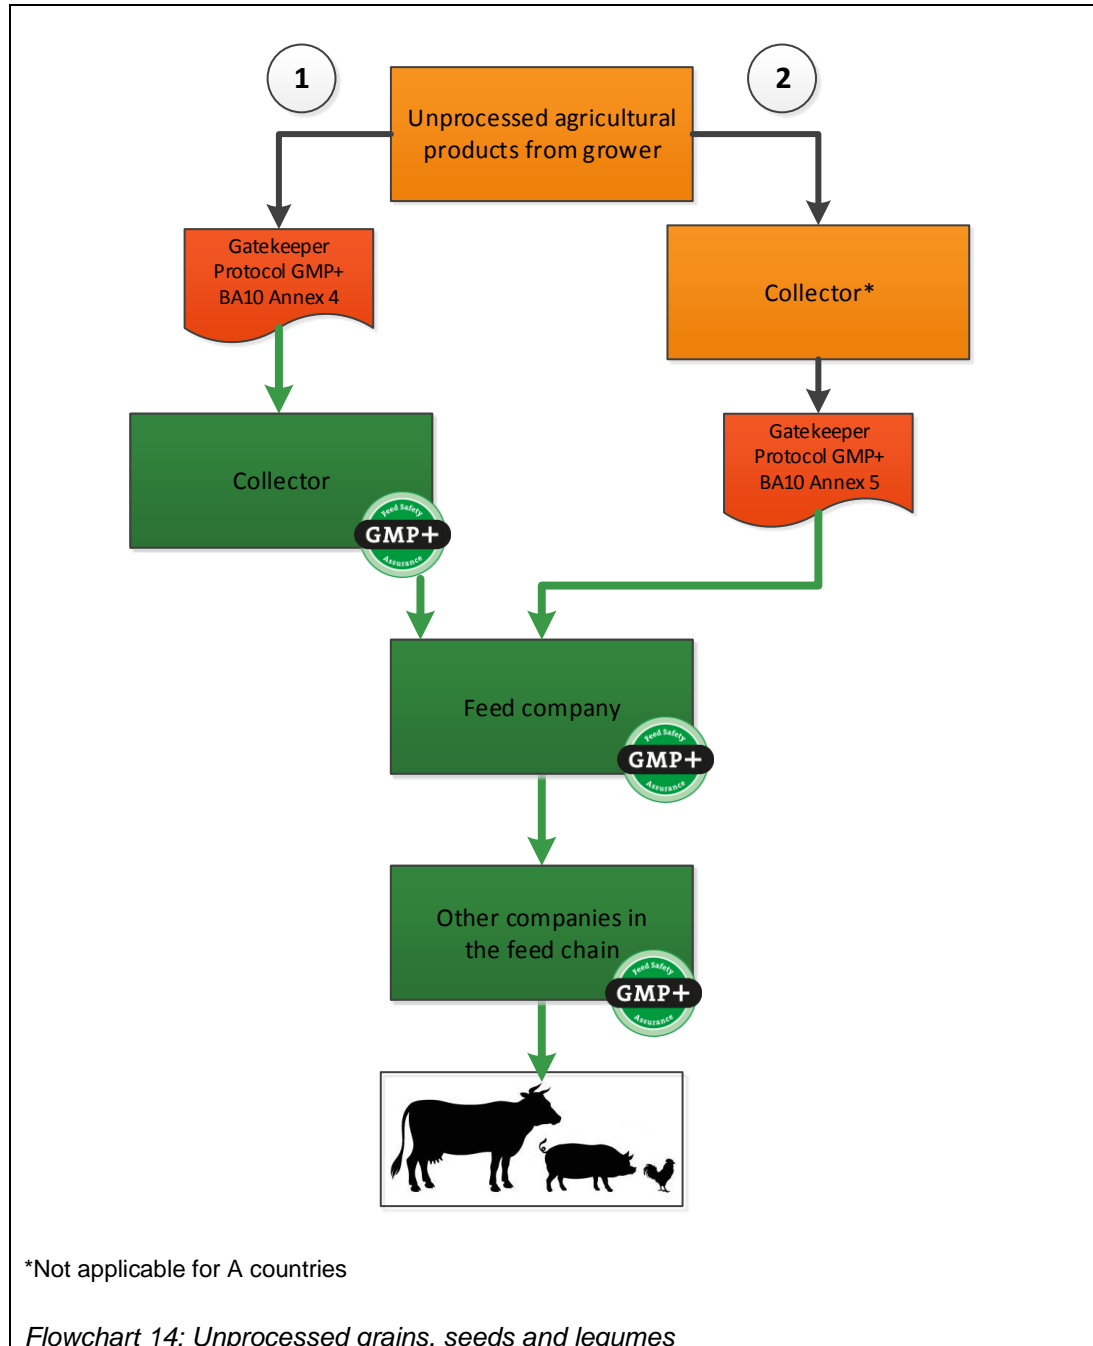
1

Unprocessed agricultural products from grower

2

Gatekeeper Protocol GMP+ BA10 Annex 4

Collector*

Collector

Feed Safety GMP+ Assurance

Gatekeeper Protocol GMP+ BA10 Annex 5

Feed company

Feed Safety GMP+ Assurance

Other companies in the feed chain

Feed Safety GMP+ Assurance

*Not applicable for A countries

Flowchart 14: Unprocessed grains, seeds and legumes